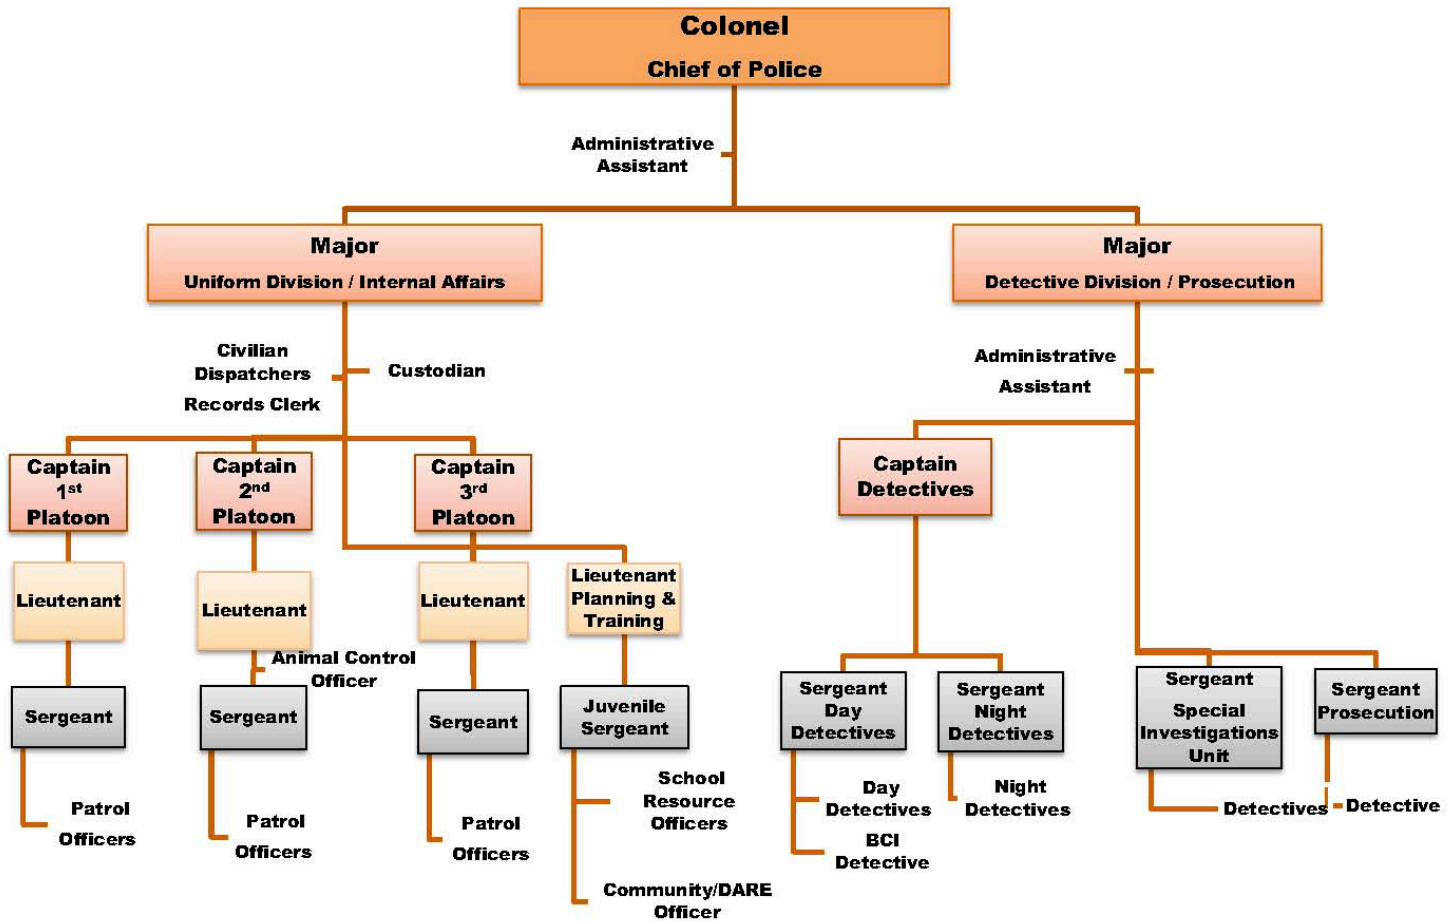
Colonel
Chief of Police

Administrative Assistant

Major
Uniform Division / Internal Affairs

Major
Detective Division / Prosecution

Civilian Dispatchers
Records Clerk

Custodian

Administrative Assistant

Captain $1^{st}$ Platoon

Captain $2^{nd}$ Platoon

Captain $3^{rd}$ Platoon

Captain Detectives

Lieutenant

Lieutenant

Lieutenant

Lieutenant Planning & Training

Animal Control Officer

Sergeant

Sergeant

Sergeant

Juvenile Sergeant

Sergeant Day Detectives

Sergeant Night Detectives

Sergeant Special Investigations Unit

Sergeant Prosecution

Patrol Officers

Patrol Officers

Patrol Officers

School Resource Officers

Community/DARE Officer

Day Detectives

BCI Detective

Night Detectives

Detectives

Detective